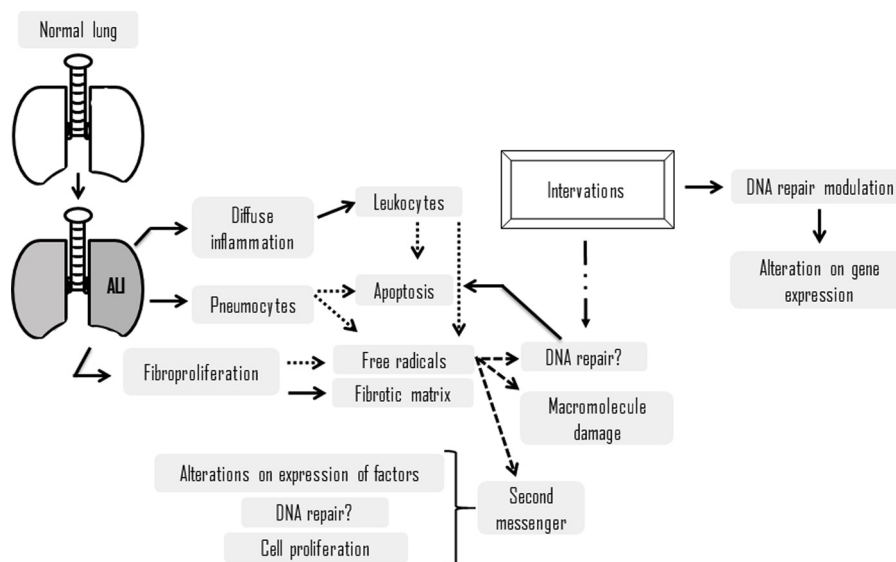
Normal lung

ALI

Diffuse inflammation

Leukocytes

Intervations

DNA repair modulation

Alteration on gene expression

Pneumocytes

Apoptosis

Fibroproliferation

Free radicals

DNA repair?

Fibrotic matrix

Macromolecule damage

Alterations on expression of factors

DNA repair?

Cell proliferation

Second messenger